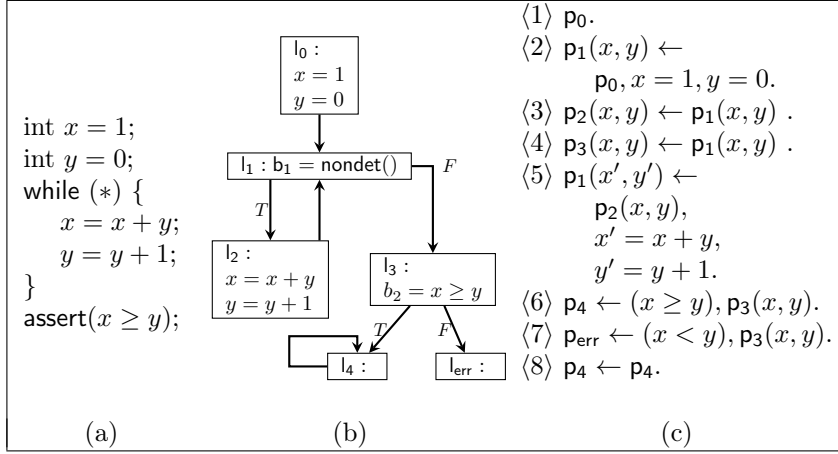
int $x = 1$;
int $y = 0$;
while $(*)$ {
$x = x + y$;
$y = y + 1$;
}
assert$(x \geq y)$;

$\mathsf{l}_0$ :
$x = 1$
$y = 0$

$\mathsf{l}_1 : \mathsf{b}_1 = \mathsf{nondet}()$

$F$

$T$

$\mathsf{l}_2$ :
$x = x + y$
$y = y + 1$

$\mathsf{l}_3$ :
$b_2 = x \geq y$

$T$

$F$

$\mathsf{l}_4$ :

$\mathsf{l}_{\mathsf{err}}$ :

$\langle 1 \rangle$ $\mathsf{p}_0$.
$\langle 2 \rangle$ $\mathsf{p}_1(x, y) \leftarrow$
$\mathsf{p}_0, x = 1, y = 0$.
$\langle 3 \rangle$ $\mathsf{p}_2(x, y) \leftarrow \mathsf{p}_1(x, y)$ .
$\langle 4 \rangle$ $\mathsf{p}_3(x, y) \leftarrow \mathsf{p}_1(x, y)$ .
$\langle 5 \rangle$ $\mathsf{p}_1(x', y') \leftarrow$
$\mathsf{p}_2(x, y)$,
$x' = x + y$,
$y' = y + 1$.
$\langle 6 \rangle$ $\mathsf{p}_4 \leftarrow (x \geq y), \mathsf{p}_3(x, y)$.
$\langle 7 \rangle$ $\mathsf{p}_{\mathsf{err}} \leftarrow (x < y), \mathsf{p}_3(x, y)$.
$\langle 8 \rangle$ $\mathsf{p}_4 \leftarrow \mathsf{p}_4$.

(a)

(b)

(c)